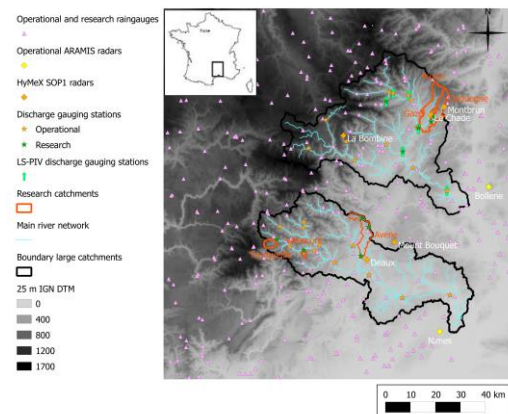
Operational and research raingauges

Operational ARAMIS radars

HyMeX SOP1 radars

Discharge gauging stations
Operational
Research

LS-PIV discharge gauging stations

Research catchments

Main river network

Boundary large catchments

25 m IGN DTM
0
400
800
1200
1700

France

N

Montbrun
La Claduègne
La Chade
La Bombine
Bollène
Mont Bouquet
Deaux
Nîmes

0 10 20 30 40 km